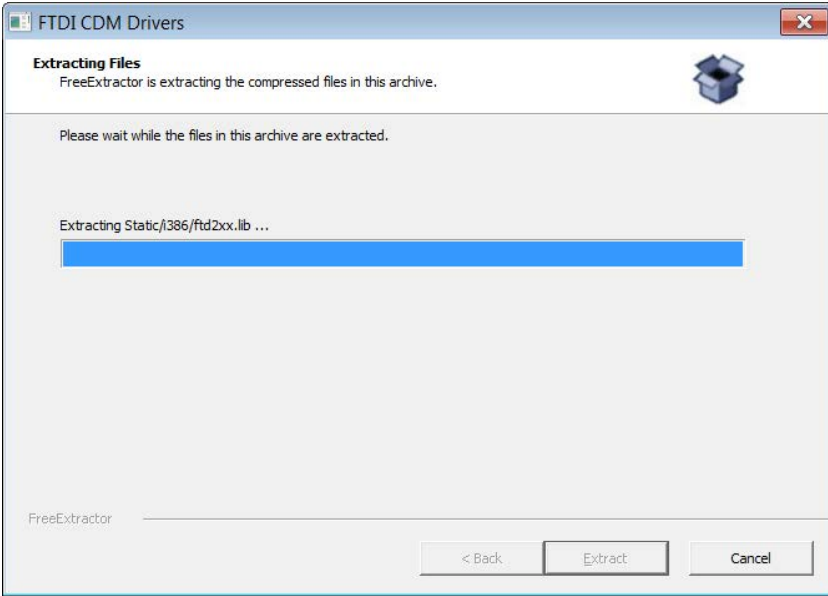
FTDI CDM Drivers

Extracting Files
FreeExtractor is extracting the compressed files in this archive.

Please wait while the files in this archive are extracted.

Extracting Static/i386/ftd2xx.lib ...

FreeExtractor

< Back

Extract

Cancel